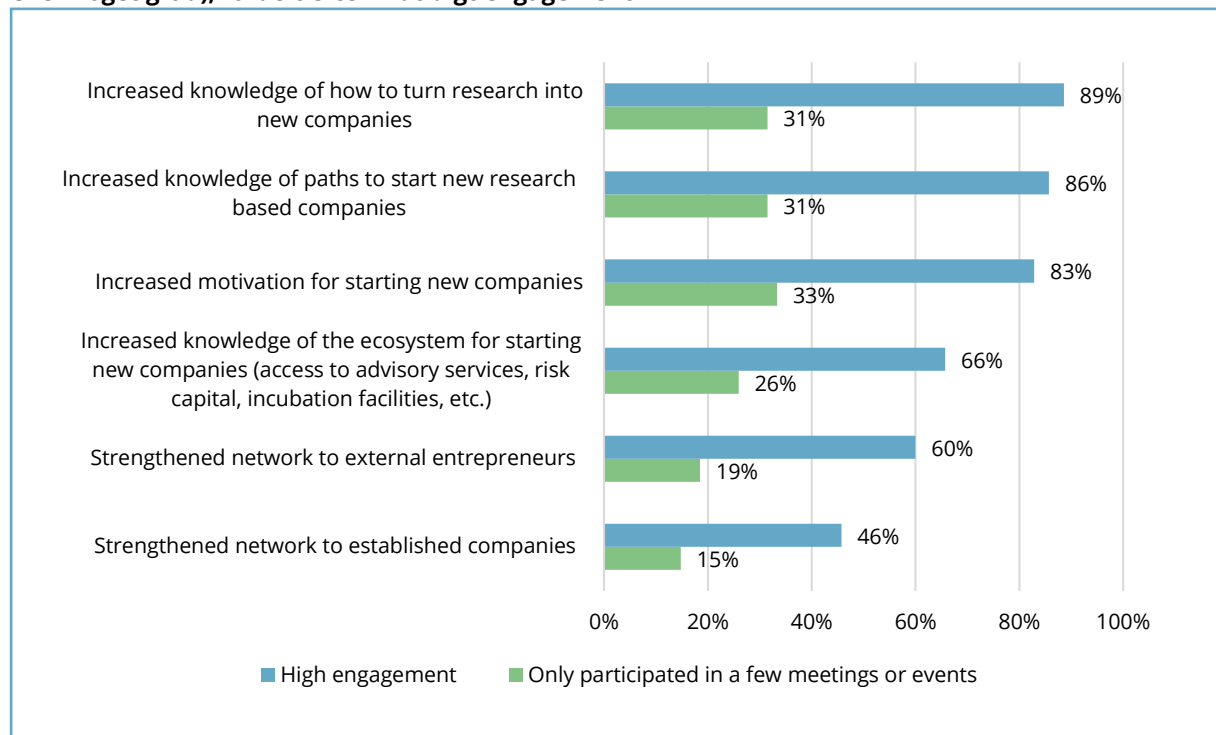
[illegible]

Increased knowledge of how to turn research into new companies
89%
31%

Increased knowledge of paths to start new research based companies
86%
31%

Increased motivation for starting new companies
83%
33%

Increased knowledge of the ecosystem for starting new companies (access to advisory services, risk capital, incubation facilities, etc.)
66%
26%

Strengthened network to external entrepreneurs
60%
19%

Strengthened network to established companies
46%
15%

0% 20% 40% 60% 80% 100%

High engagement
Only participated in a few meetings or events